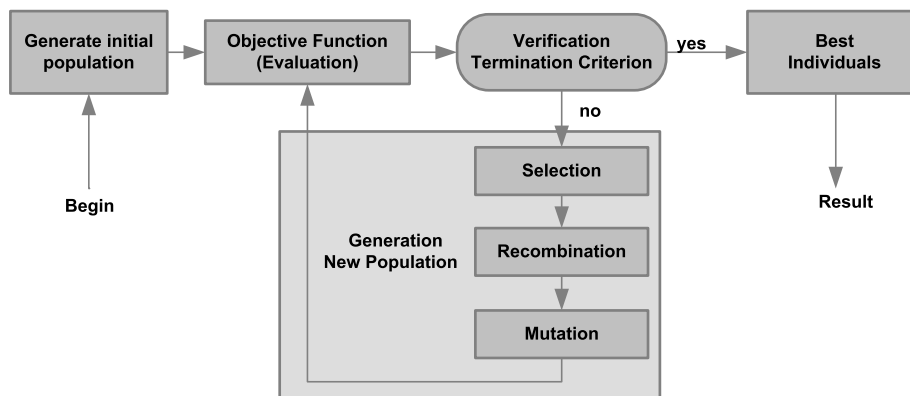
Generate initial population

Objective Function (Evaluation)

Verification Termination Criterion

yes

Best Individuals

no

Begin

Selection

Result

Generation New Population

Recombination

Mutation